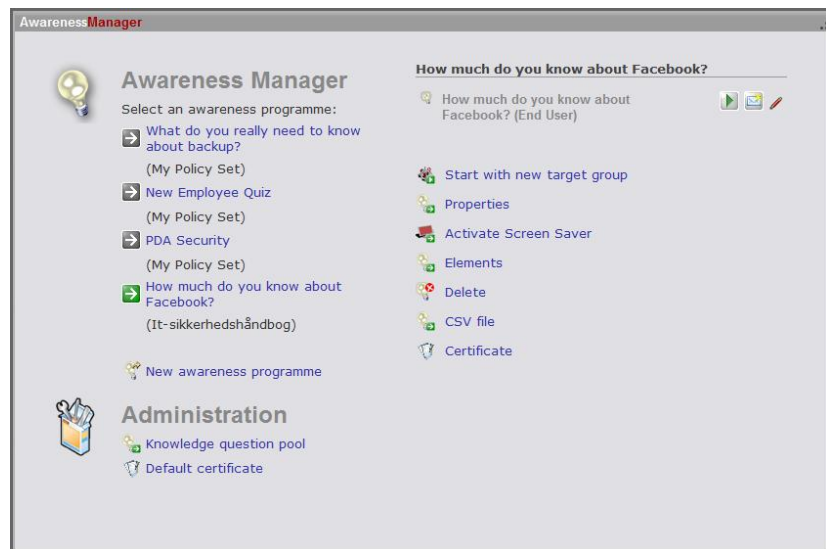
AwarenessManager

Awareness Manager

Select an awareness programme:

What do you really need to know about backup?

(My Policy Set)

New Employee Quiz

(My Policy Set)

PDA Security

(My Policy Set)

How much do you know about Facebook?

(It-sikkerhedshåndbog)

New awareness programme

Administration

Knowledge question pool

Default certificate

How much do you know about Facebook?

How much do you know about Facebook? (End User)

Start with new target group

Properties

Activate Screen Saver

Elements

Delete

CSV file

Certificate